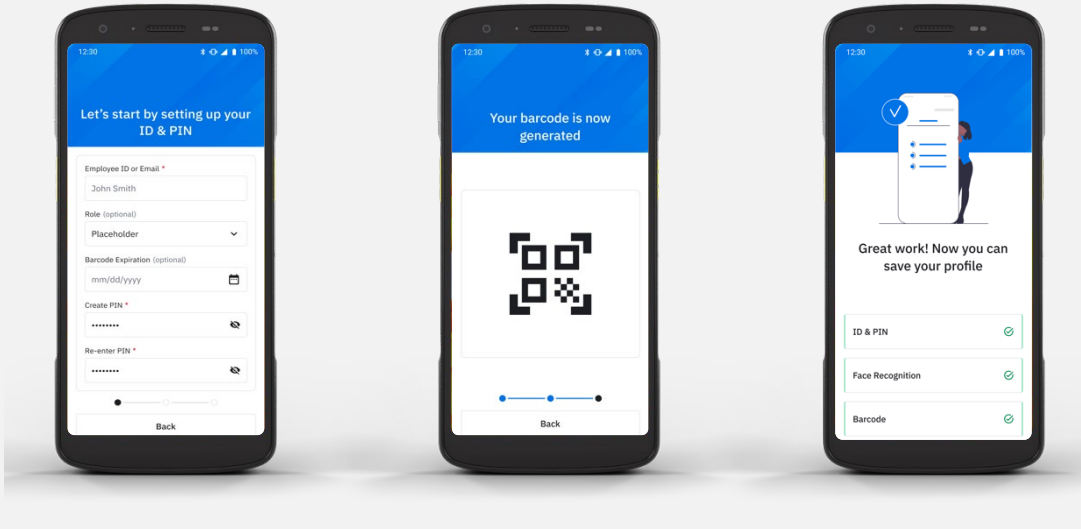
12:30 100%

Let's start by setting up your ID & PIN

Employee ID or Email *

John Smith

Role (optional)

Placeholder

Barcode Expiration (optional)

mm/dd/yyyy

Create PIN *

••••••••

Re-enter PIN *

••••••••

Back

12:30 100%

Your barcode is now generated

Back

12:30 100%

Great work! Now you can save your profile

ID & PIN

Face Recognition

Barcode